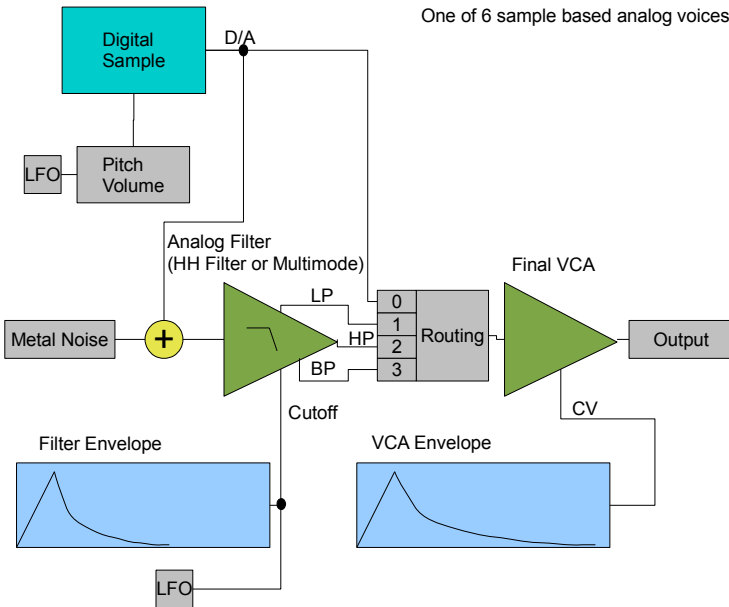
One of 6 sample based analog voices

Digital Sample

D/A

LFO

Pitch Volume

Analog Filter (HH Filter or Multimode)

Metal Noise

+

LP

HP

BP

0

1

2

3

Routing

Final VCA

Output

Cutoff

CV

Filter Envelope

VCA Envelope

LFO